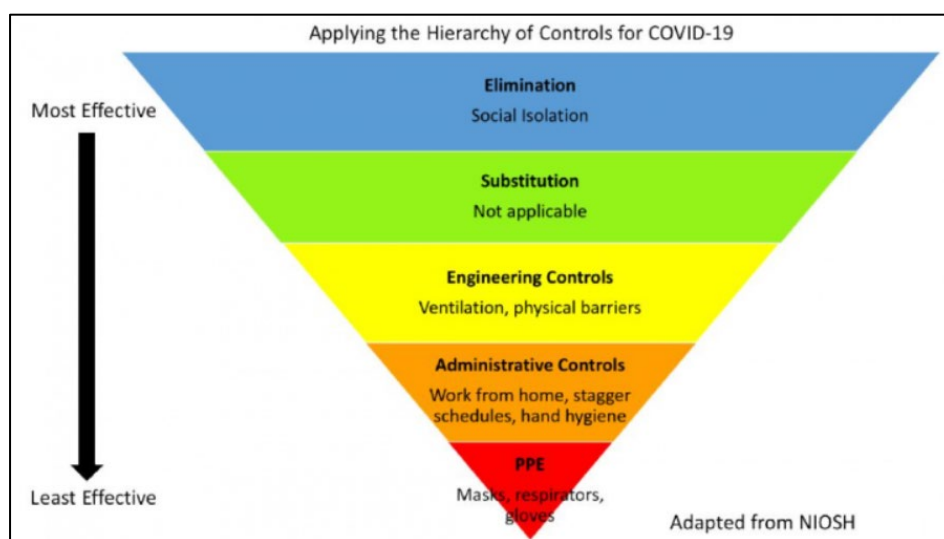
Applying the Hierarchy of Controls for COVID-19

Most Effective

Elimination
Social Isolation

Substitution
Not applicable

Engineering Controls
Ventilation, physical barriers

Administrative Controls
Work from home, stagger schedules, hand hygiene

PPE
Masks, respirators, gloves

Least Effective

Adapted from NIOSH